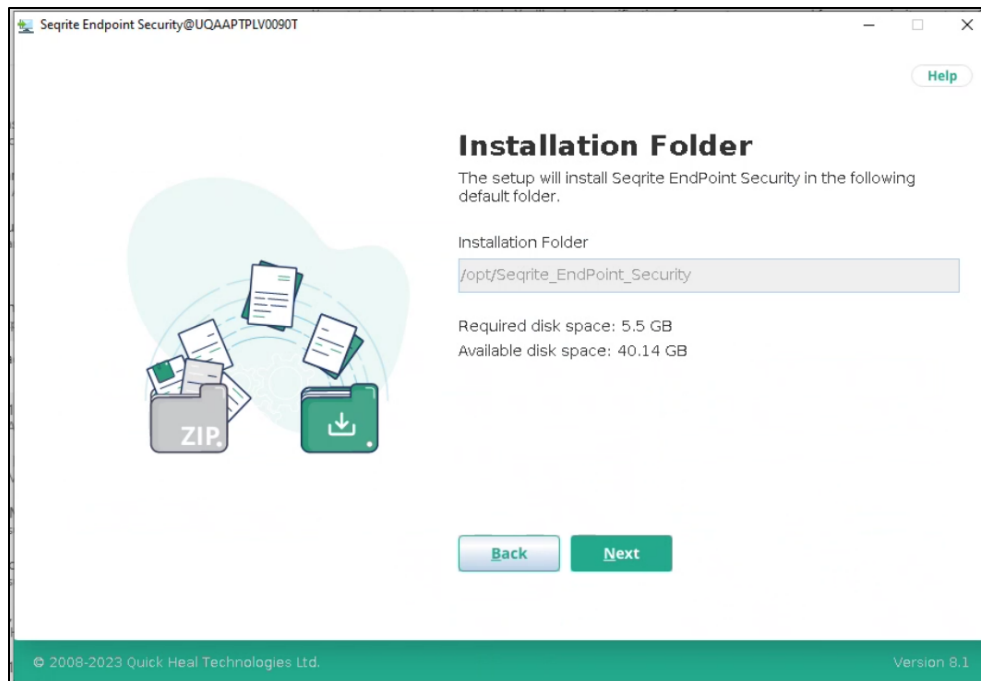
Seqrite Endpoint Security@UQAAPTPLV0090T

Help

Installation Folder

The setup will install Seqrite EndPoint Security in the following default folder.

Installation Folder

/opt/Seqrite_EndPoint_Security

Required disk space: 5.5 GB
Available disk space: 40.14 GB

ZIP.

Back

Next

© 2008-2023 Quick Heal Technologies Ltd.

Version 8.1